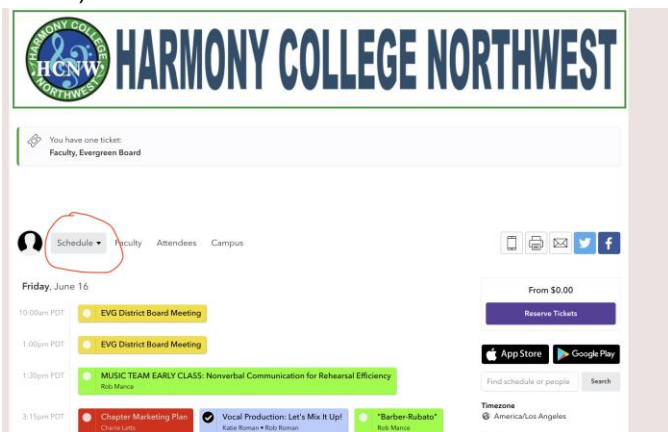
HARMONY COLLEGE NORTHWEST HCNW

HARMONY COLLEGE NORTHWEST

You have one ticket:
Faculty, Evergreen Board

Schedule ▾ Faculty Attendees Campus

Friday, June 16

10:00am PDT EVG District Board Meeting

1:00pm PDT EVG District Board Meeting

1:30pm PDT MUSIC TEAM EARLY CLASS: Nonverbal Communication for Rehearsal Efficiency
Rob Mance

3:15pm PDT Chapter Marketing Plan
Cherie Letts

Vocal Production: Let's Mix It Up!
Katie Roman • Rob Roman

"Barber-Rubato"
Rob Mance

From $0.00

Reserve Tickets

App Store

Google Play

Find schedule or people

Search

Timezone
America/Los Angeles